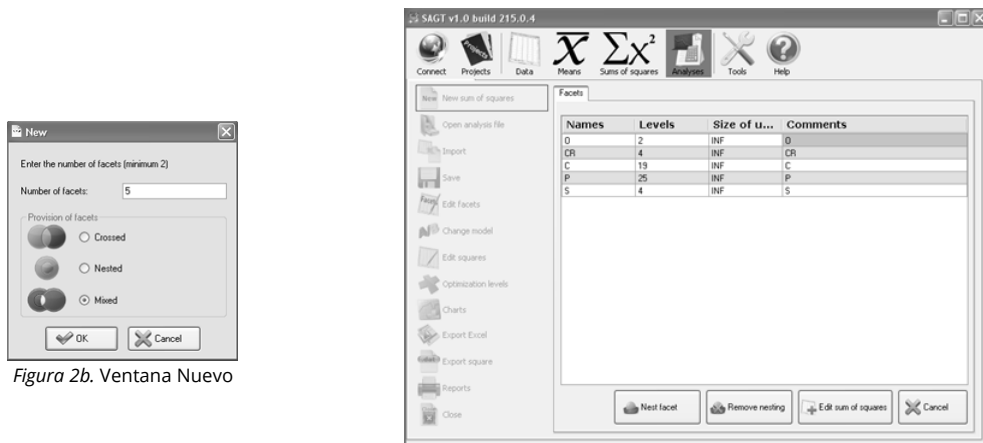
New

Enter the number of facets (minimum 2)

Number of facets: 5

Provision of facets

Crossed

Nested

Mixed

OK Cancel

*Figura 2b.* Ventana Nuevo

SAGT v1.0 build 215.0.4

Connect Projects Data Means Sums of squares Analyses Tools Help

New New sum of squares

Open analysis file

Import

Save

Edit facets

Change model

Edit squares

Optimization levels

Charts

Export Excel

Export square

Reports

Close

Facets

| Names | Levels | Size of u... | Comments |
|---|---|---|---|
| O | 2 | INF | O |
| CR | 4 | INF | CR |
| C | 19 | INF | C |
| P | 25 | INF | P |
| S | 4 | INF | S |

Nest facet Remove nesting Edit sum of squares Cancel